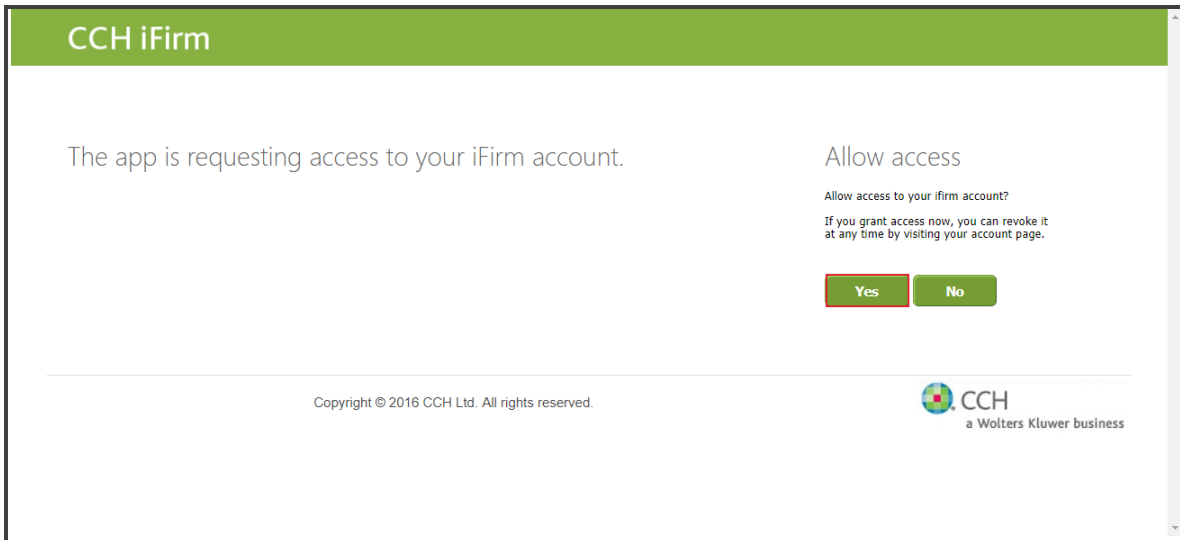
CCH iFirm

The app is requesting access to your iFirm account.

Allow access

Allow access to your ifirm account?

If you grant access now, you can revoke it at any time by visiting your account page.

Yes

No

Copyright © 2016 CCH Ltd. All rights reserved.

CCH
a Wolters Kluwer business